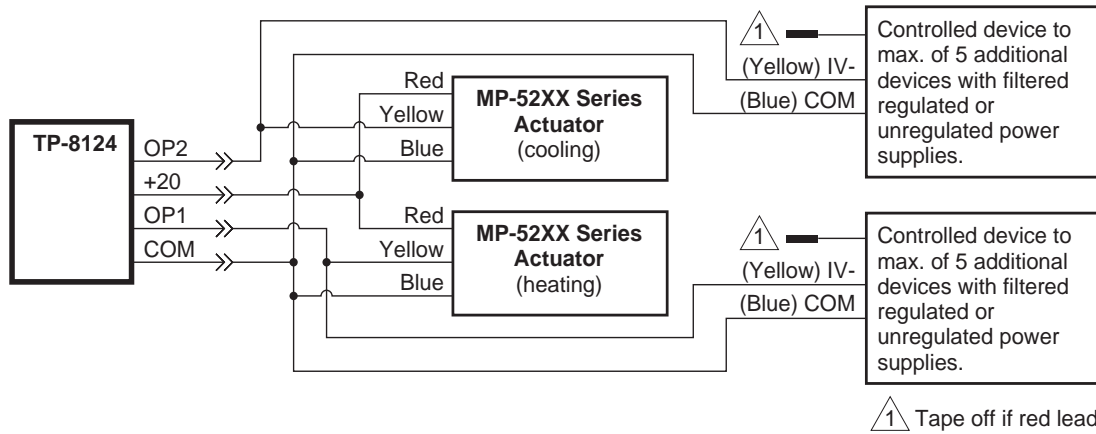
TP-8124

OP2

+20

OP1

COM

Red

Yellow

Blue

MP-52XX Series Actuator (cooling)

Red

Yellow

Blue

MP-52XX Series Actuator (heating)

1

(Yellow) IV-

(Blue) COM

Controlled device to max. of 5 additional devices with filtered regulated or unregulated power supplies.

1

(Yellow) IV-

(Blue) COM

Controlled device to max. of 5 additional devices with filtered regulated or unregulated power supplies.

1 Tape off if red lead